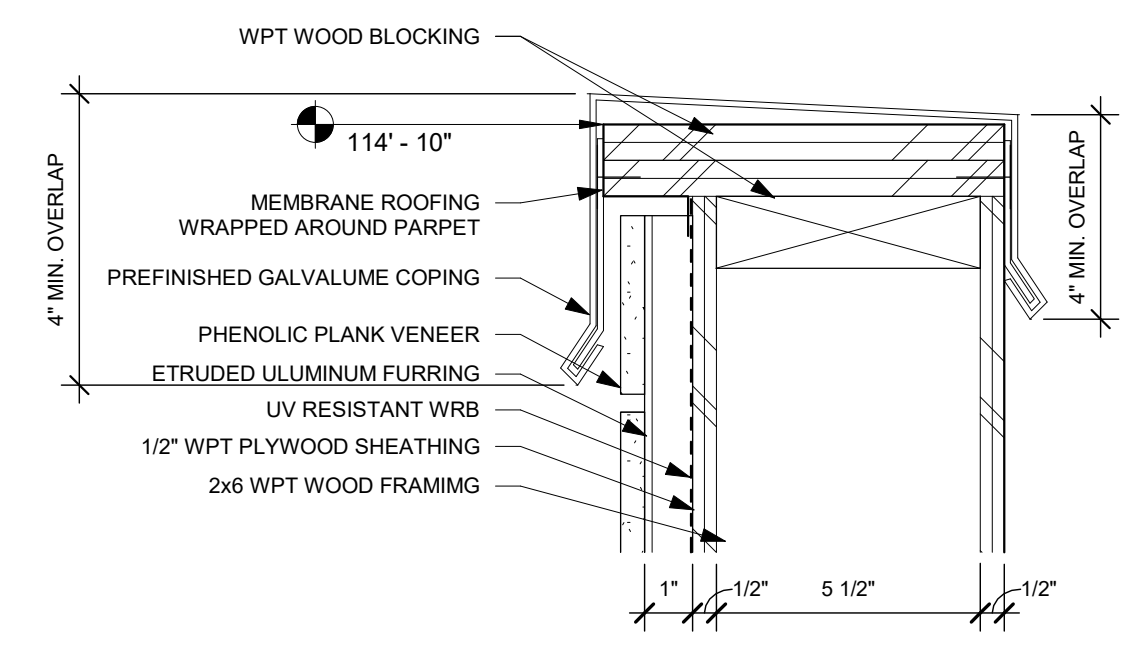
WPT WOOD BLOCKING

4" MIN. OVERLAP

114' - 10"

4" MIN. OVERLAP

MEMBRANE ROOFING WRAPPED AROUND PARPET

PREFINISHED GALVALUME COPING

PHENOLIC PLANK VENEER

ETRUDED ULUMINUM FURRING

UV RESISTANT WRB

1/2" WPT PLYWOOD SHEATHING

2x6 WPT WOOD FRAMIMG

1"

1/2"

5 1/2"

1/2"